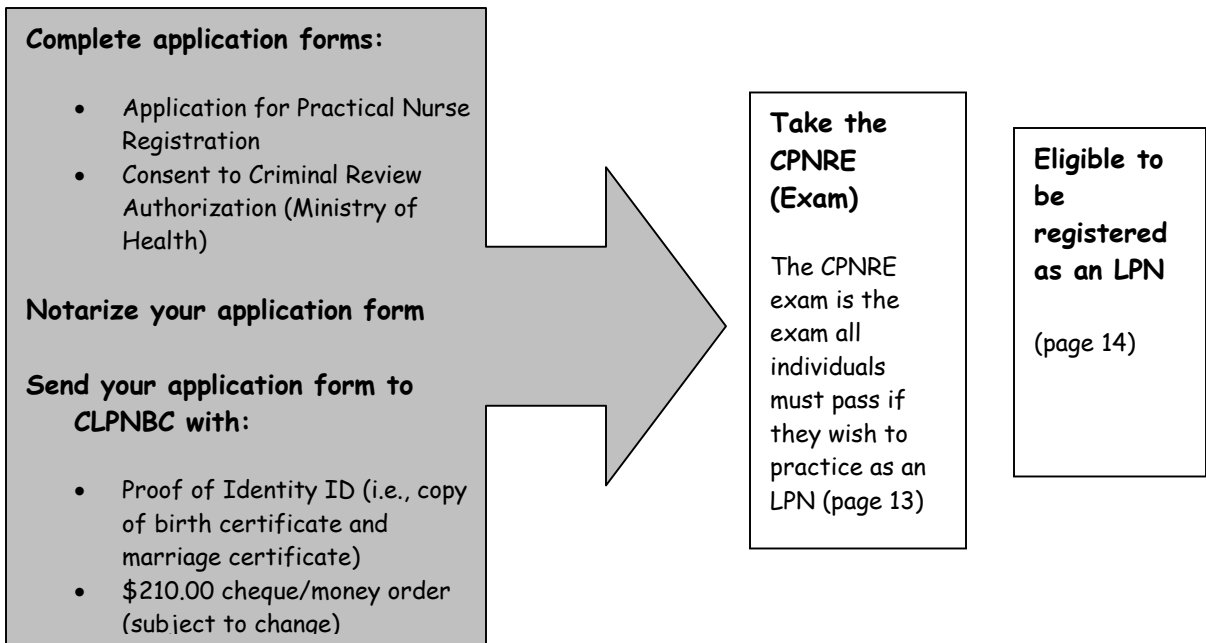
**Complete application forms:**

- Application for Practical Nurse Registration
- Consent to Criminal Review Authorization (Ministry of Health)

**Notarize your application form**

**Send your application form to CLPNBC with:**

- Proof of Identity ID (i.e., copy of birth certificate and marriage certificate)
- \$210.00 cheque/money order (subject to change)

**Take the CPNRE (Exam)**

The CPNRE exam is the exam all individuals must pass if they wish to practice as an LPN (page 13)

**Eligible to be registered as an LPN**

(page 14)